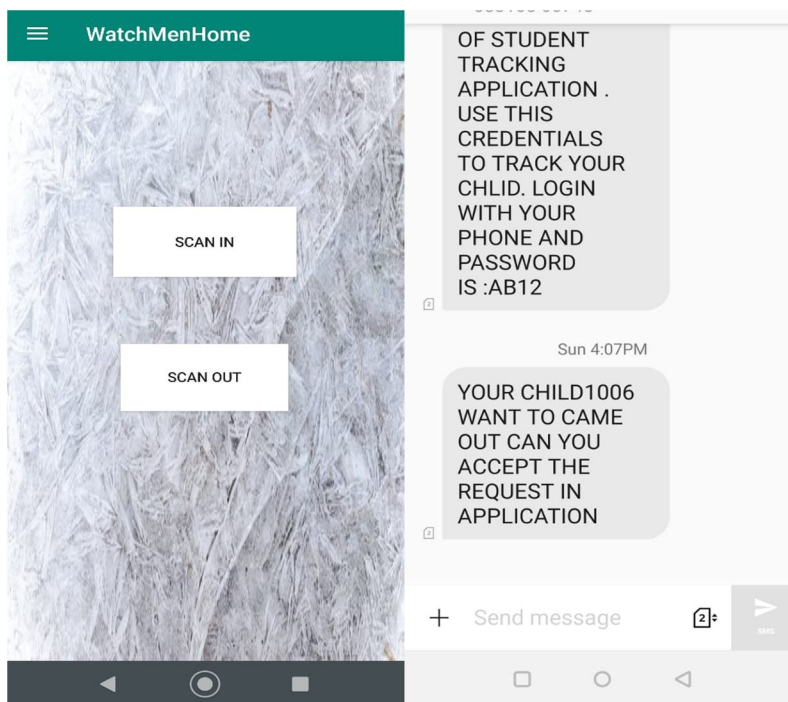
WatchMenHome

SCAN IN

SCAN OUT

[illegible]

OF STUDENT TRACKING APPLICATION . USE THIS CREDENTIALS TO TRACK YOUR CHLID. LOGIN WITH YOUR PHONE AND PASSWORD IS :AB12

Sun 4:07PM

YOUR CHILD1006 WANT TO CAME OUT CAN YOU ACCEPT THE REQUEST IN APPLICATION

Send message

2

SMS